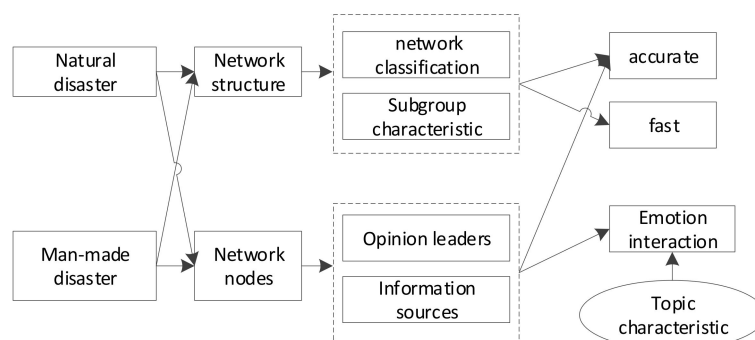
Natural disaster

Network structure

network classification

Subgroup characteristic

accurate

fast

Man-made disaster

Network nodes

Opinion leaders

Information sources

Emotion interaction

Topic characteristic